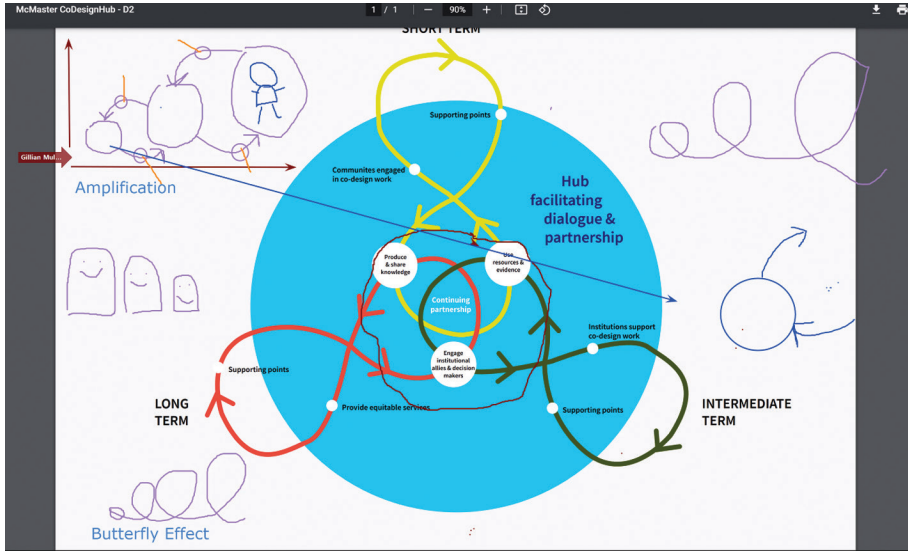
McMaster CoDesignHub - D2

1 / 1

90%

SHORT TERM

Gillian Mul...

Amplification

Supporting points

Communites engaged in co-design work

Hub facilitating dialogue & partnership

Produce & share knowledge

Use resources & evidence

Continuing partnership

Engage institutional allies & decision makers

Institutions support co-design work

Supporting points

LONG TERM

Provide equitable services

Supporting points

INTERMEDIATE TERM

Butterfly Effect